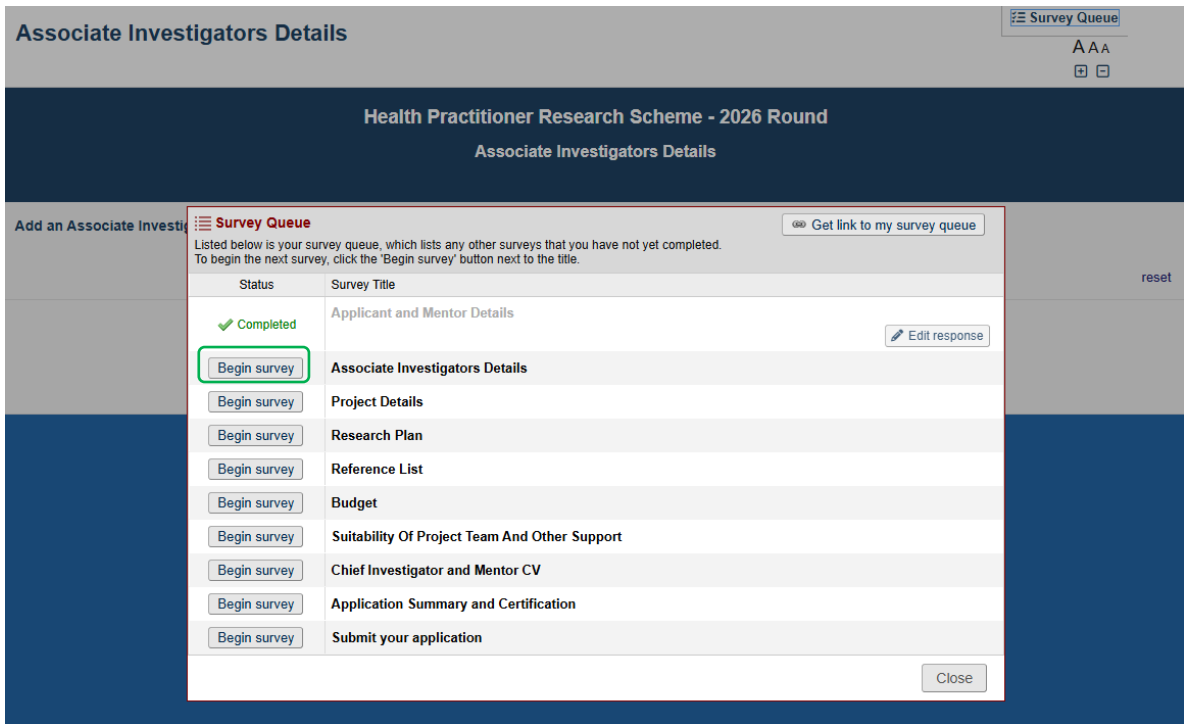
Associate Investigators Details

Survey Queue

A A A

Health Practitioner Research Scheme - 2026 Round

Associate Investigators Details

Add an Associate Investi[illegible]

reset

Survey Queue

Get link to my survey queue

Listed below is your survey queue, which lists any other surveys that you have not yet completed. To begin the next survey, click the 'Begin survey' button next to the title.

| Status | Survey Title |
|---|---|
| Completed | Applicant and Mentor Details Edit response |
| Begin survey | Associate Investigators Details |
| Begin survey | Project Details |
| Begin survey | Research Plan |
| Begin survey | Reference List |
| Begin survey | Budget |
| Begin survey | Suitability Of Project Team And Other Support |
| Begin survey | Chief Investigator and Mentor CV |
| Begin survey | Application Summary and Certification |
| Begin survey | Submit your application |

Close